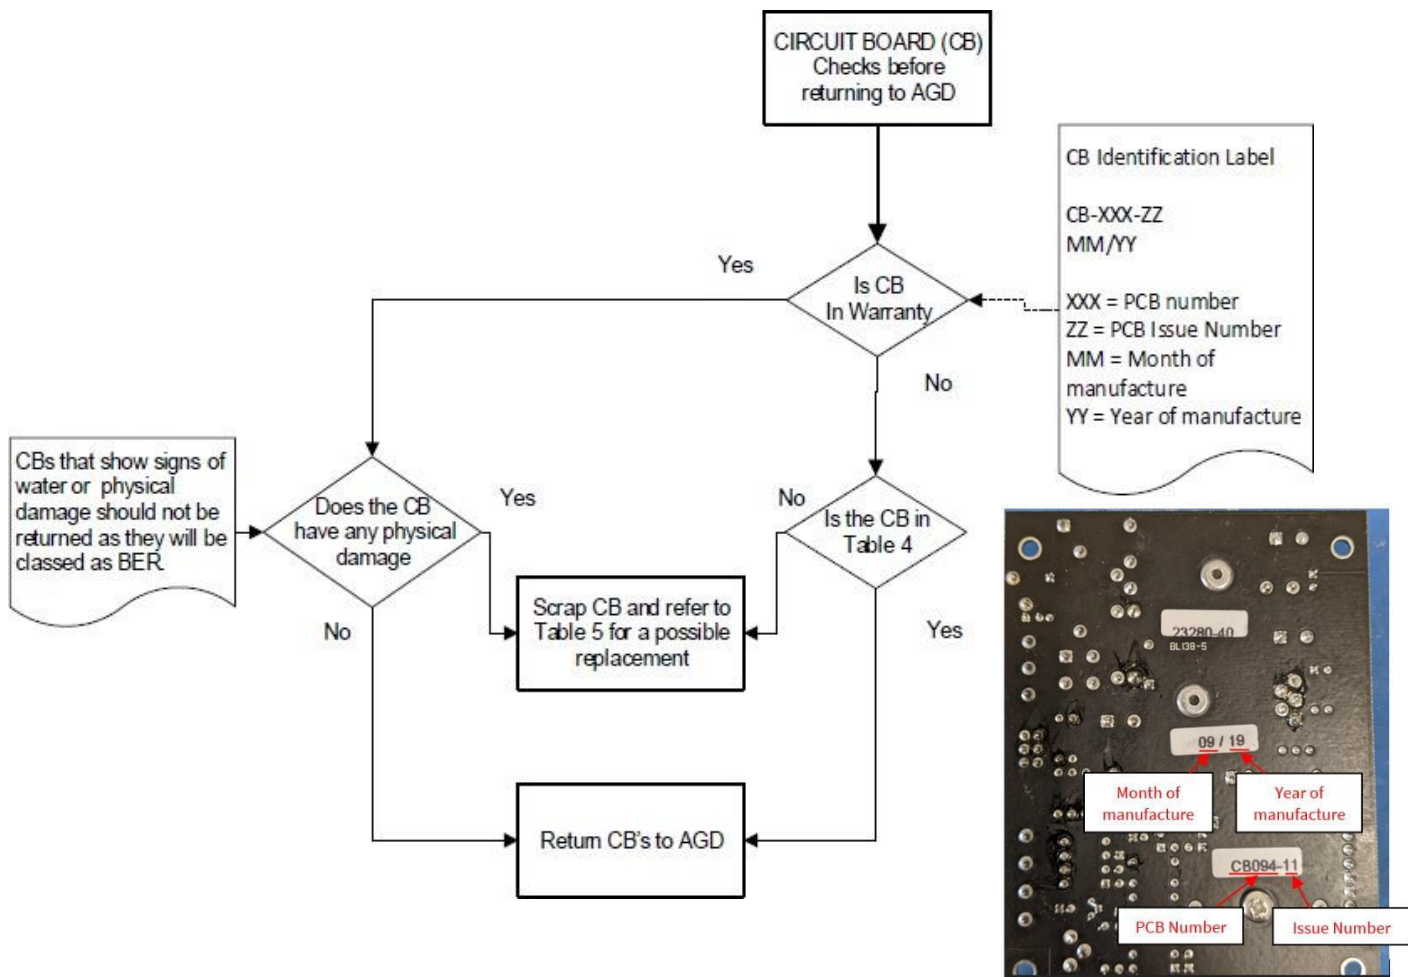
CIRCUIT BOARD (CB) Checks before returning to AGD

CB Identification Label

CB-XXX-ZZ
MM/YY

XXX = PCB number
ZZ = PCB Issue Number
MM = Month of manufacture
YY = Year of manufacture

Yes

Is CB In Warranty

No

CBs that show signs of water or physical damage should not be returned as they will be classed as BER.

Does the CB have any physical damage

Yes

No

Is the CB in Table 4

Scrap CB and refer to Table 5 for a possible replacement

No

Yes

Return CB's to AGD

23280-40
BL138-5

09 / 19

Month of manufacture

Year of manufacture

CB094-11

PCB Number

Issue Number